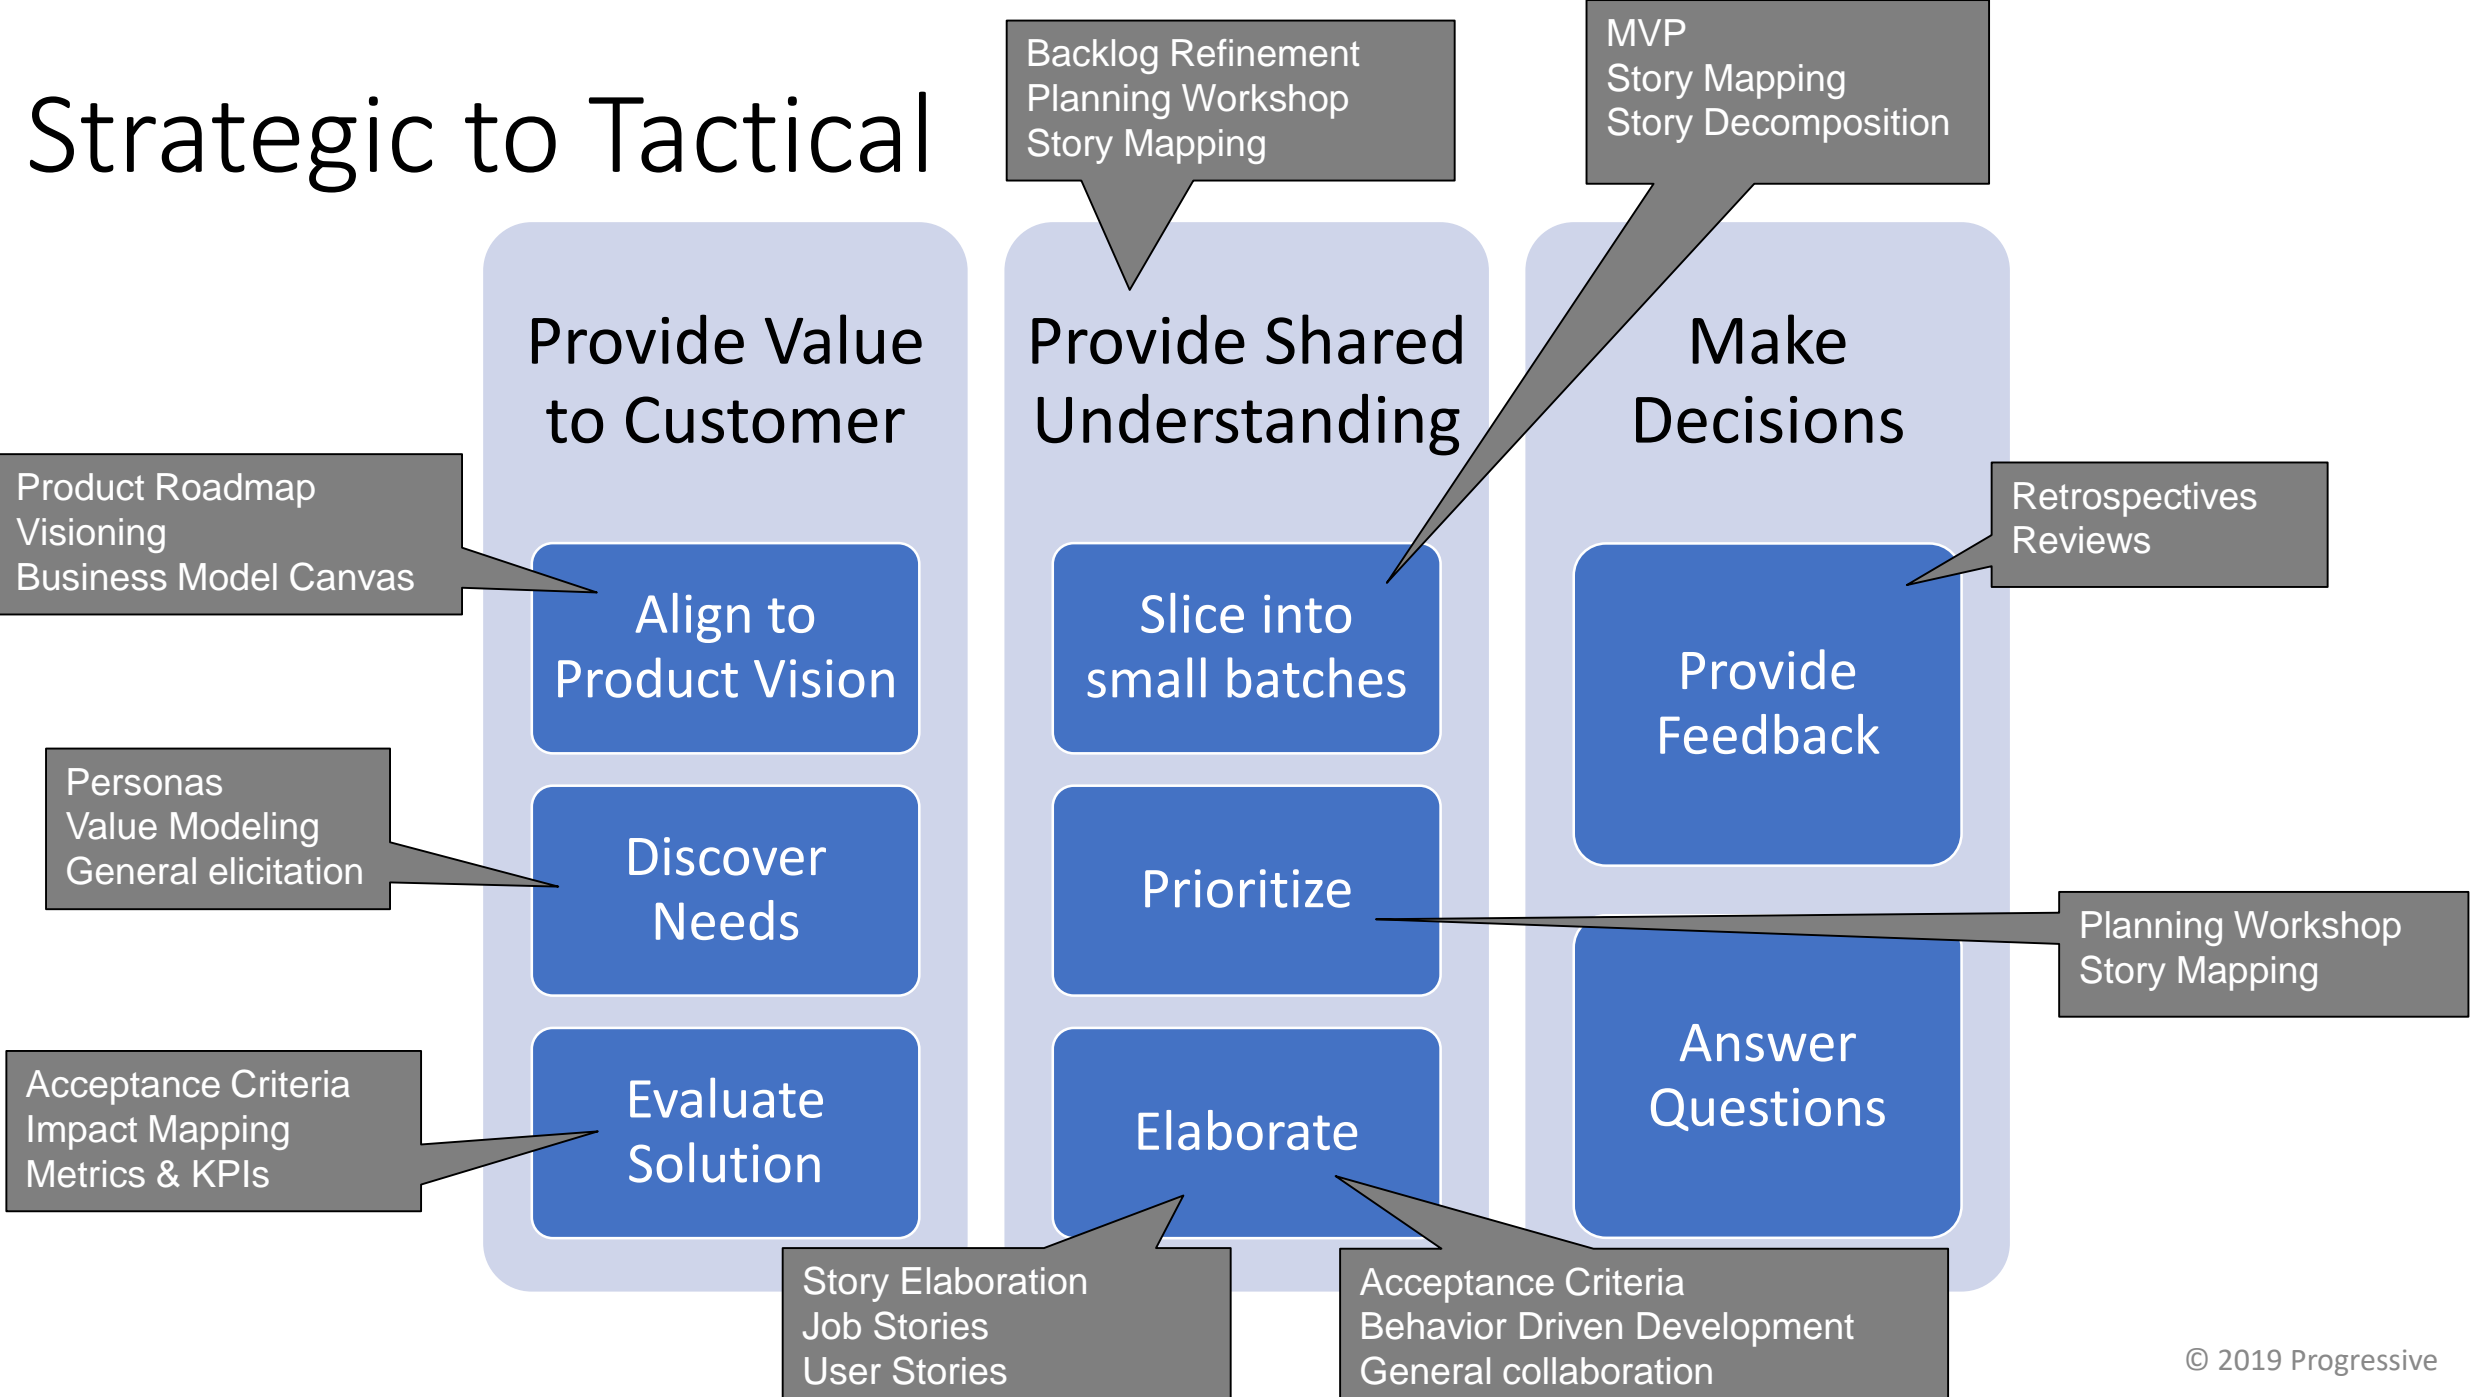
Strategic to Tactical

Backlog Refinement
Planning Workshop
Story Mapping

MVP
Story Mapping
Story Decomposition

Provide Value to Customer

Provide Shared Understanding

Make Decisions

Product Roadmap
Visioning
Business Model Canvas

Align to Product Vision

Slice into small batches

Retrospectives
Reviews

Provide Feedback

Personas
Value Modeling
General elicitation

Discover Needs

Prioritize

Planning Workshop
Story Mapping

Answer Questions

Acceptance Criteria
Impact Mapping
Metrics & KPIs

Evaluate Solution

Elaborate

Story Elaboration
Job Stories
User Stories

Acceptance Criteria
Behavior Driven Development
General collaboration

© 2019 Progressive